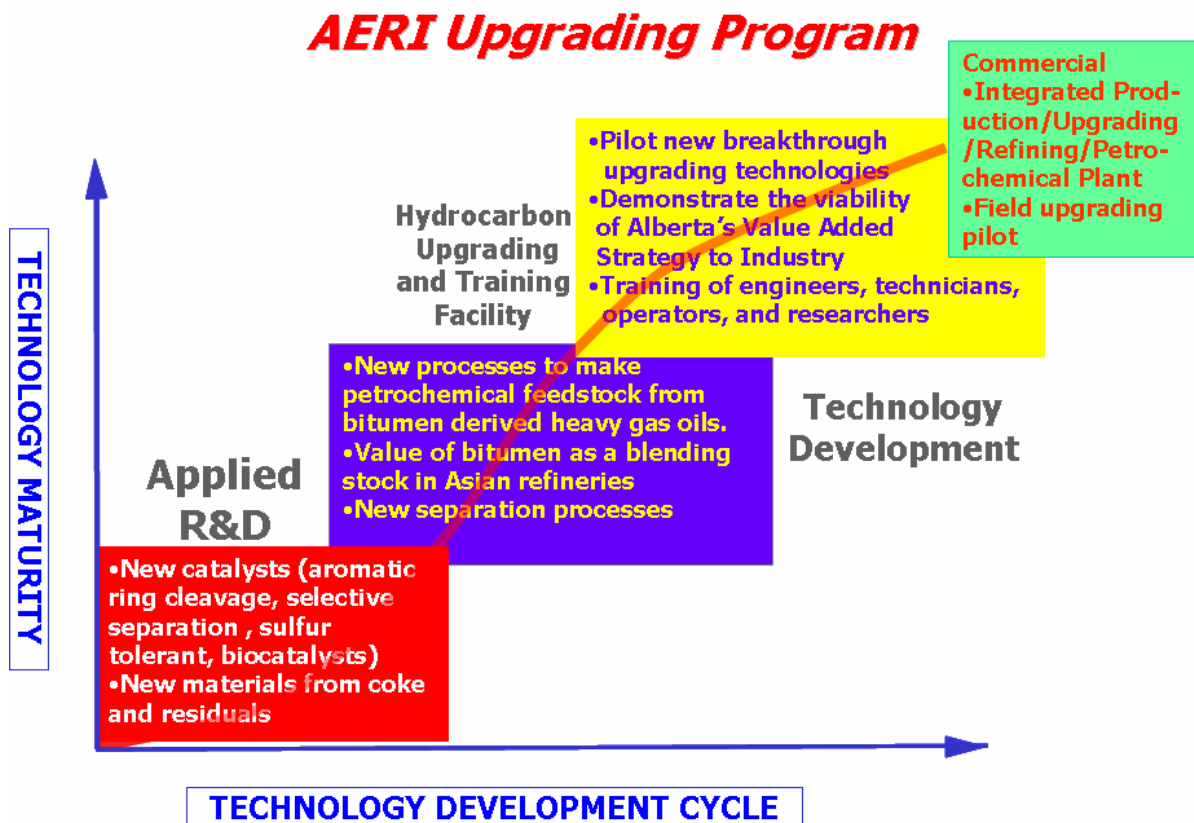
AERI Upgrading Program

Commercial
•Integrated Production/Upgrading /Refining/Petrochemical Plant
•Field upgrading pilot

•Pilot new breakthrough upgrading technologies
•Demonstrate the viability of Alberta's Value Added Strategy to Industry
•Training of engineers, technicians, operators, and researchers

Hydrocarbon Upgrading and Training Facility

TECHNOLOGY MATURITY

•New processes to make petrochemical feedstock from bitumen derived heavy gas oils.
•Value of bitumen as a blending stock in Asian refineries
•New separation processes

Technology Development

Applied R&D

•New catalysts (aromatic ring cleavage, selective separation , sulfur tolerant, biocatalysts)
•New materials from coke and residuals

TECHNOLOGY DEVELOPMENT CYCLE